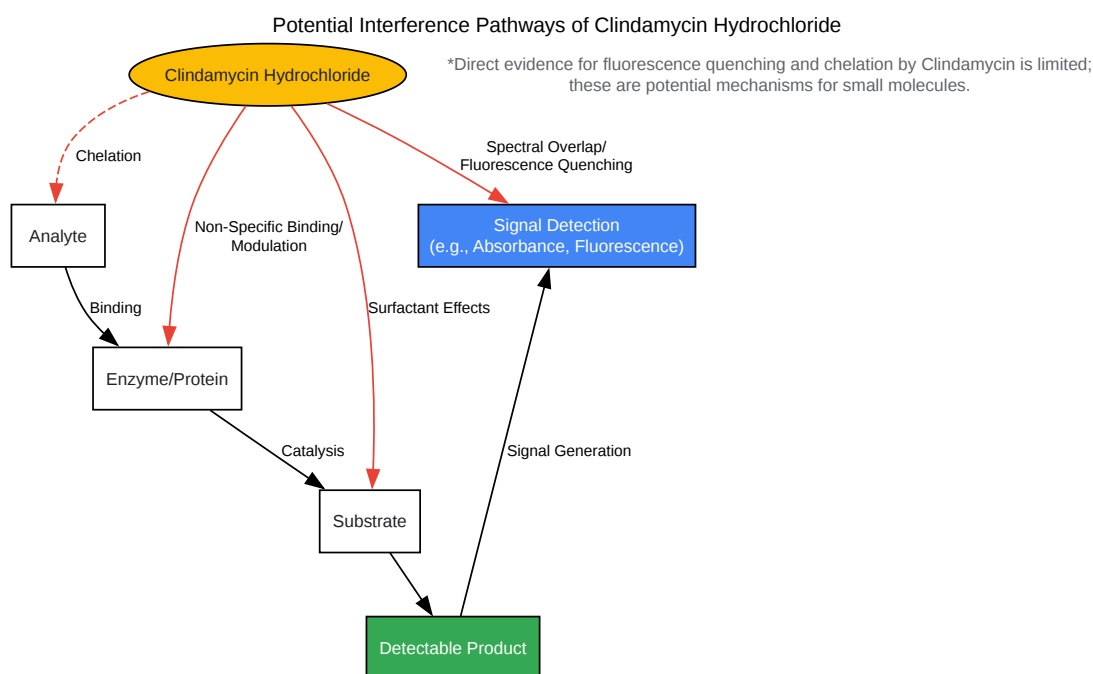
Potential Interference Pathways of Clindamycin Hydrochloride

Clindamycin Hydrochloride

*Direct evidence for fluorescence quenching and chelation by Clindamycin is limited; these are potential mechanisms for small molecules.

Chelation

Spectral Overlap/ Fluorescence Quenching

Analyte

Non-Specific Binding/ Modulation

Signal Detection (e.g., Absorbance, Fluorescence)

Binding

Surfactant Effects

Enzyme/Protein

Catalysis

Signal Generation

Substrate

Detectable Product